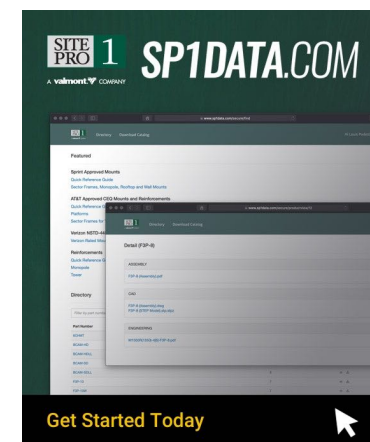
SITE PRO 1 SP1DATA.COM

A valmont COMPANY

Directory Download Catalog

Featured

Sprint Approved Mounts
Quick Reference Guide
Sector Frames, Monopole, Rooftop and Wall Mounts

AT&T Approved CEQ Mounts and Reinforcements
Quick Reference
Platforms
Sector Frames for

Verizon NSTD
Verizon Rated Mo

Reinforcements
Quick Reference G
Monopole
Tower

Directory

Part Number

Directory Download Catalog

Detail (F3P-8)

ASSEMBLY
F3P-8 Assembly.pdf

CAD
F3P-8 Assembly.dwg
F3P-8 (STEP Model).sldasm

ENGINEERING
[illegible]

Get Started Today